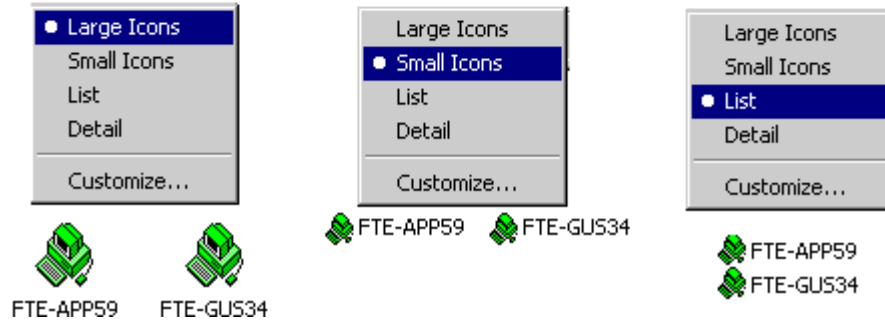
Large Icons
Small Icons
List
Detail
Customize...

FTE-APP59 FTE-GUS34

Large Icons
Small Icons
List
Detail
Customize...

FTE-APP59 FTE-GUS34

Large Icons
Small Icons
List
Detail
Customize...

FTE-APP59
FTE-GUS34